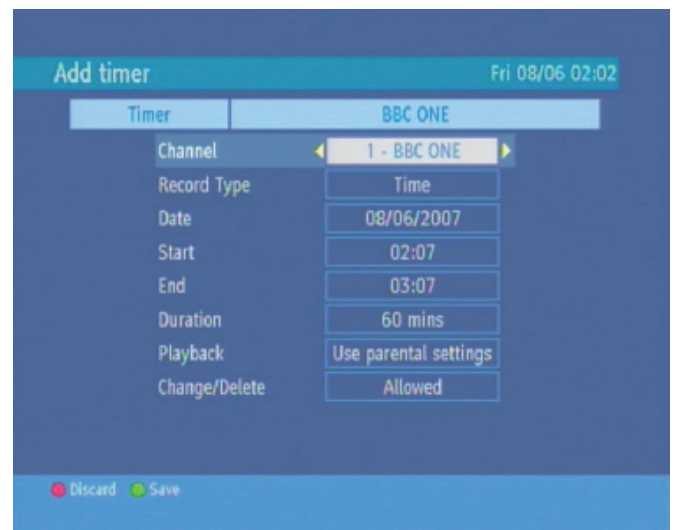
Add timer Fri 08/06 02:02

| Timer | BBC ONE |
|---|---|
| Channel | 1 - BBC ONE |
| Record Type | Time |
| Date | 08/06/2007 |
| Start | 02:07 |
| End | 03:07 |
| Duration | 60 mins |
| Playback | Use parental settings |
| Change/Delete | Allowed |

Discard Save